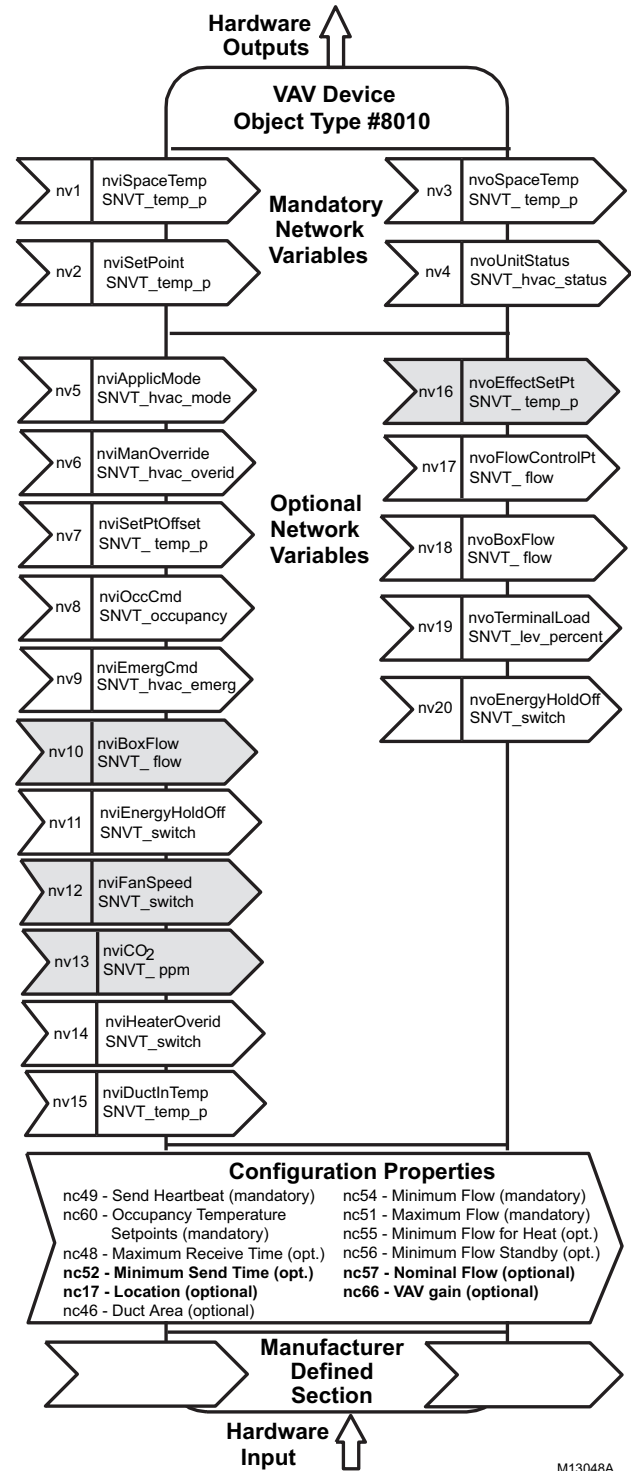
Hardware Outputs

VAV Device Object Type #8010

nv1 nviSpaceTemp SNVT_temp_p

Mandatory Network Variables

nv3 nvoSpaceTemp SNVT_ temp_p

nv2 nviSetPoint SNVT_temp_p

nv4 nvoUnitStatus SNVT_hvac_status

nv5 nviApplicMode SNVT_hvac_mode

nv16 nvoEffectSetPt SNVT_ temp_p

nv6 nviManOverride SNVT_hvac_overid

nv17 nvoFlowControlPt SNVT_ flow

Optional Network Variables

nv7 nviSetPtOffset SNVT_ temp_p

nv18 nvoBoxFlow SNVT_ flow

nv8 nviOccCmd SNVT_occupancy

nv19 nvoTerminalLoad SNVT_lev_percent

nv9 nviEmergCmd SNVT_hvac_emerg

nv20 nvoEnergyHoldOff SNVT_switch

nv10 nviBoxFlow SNVT_ flow

nv11 nviEnergyHoldOff SNVT_switch

nv12 nviFanSpeed SNVT_switch

nv13 nviCO$_2$ SNVT_ ppm

nv14 nviHeaterOverid SNVT_switch

nv15 nviDuctInTemp SNVT_temp_p

Configuration Properties
nc49 - Send Heartbeat (mandatory)
nc60 - Occupancy Temperature Setpoints (mandatory)
nc48 - Maximum Receive Time (opt.)
**nc52 - Minimum Send Time (opt.)**
**nc17 - Location (optional)**
nc46 - Duct Area (optional)
nc54 - Minimum Flow (mandatory)
nc51 - Maximum Flow (mandatory)
nc55 - Minimum Flow for Heat (opt.)
nc56 - Minimum Flow Standby (opt.)
**nc57 - Nominal Flow (optional)**
**nc66 - VAV gain (optional)**

Manufacturer Defined Section

Hardware Input

M13048A